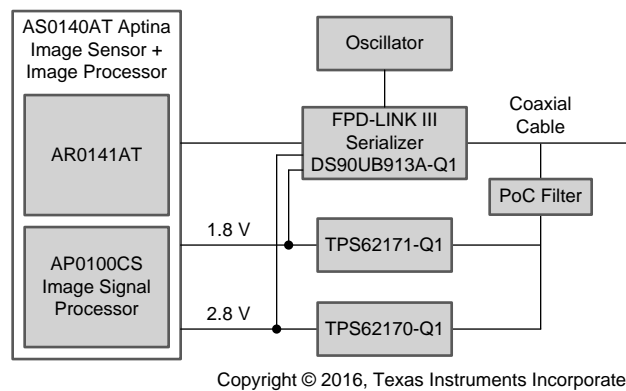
AS0140AT Aptina Image Sensor + Image Processor

AR0141AT

AP0100CS Image Signal Processor

Oscillator

FPD-LINK III Serializer DS90UB913A-Q1

Coaxial Cable

PoC Filter

1.8 V

TPS62171-Q1

2.8 V

TPS62170-Q1

Copyright © 2016, Texas Instruments Incorporate